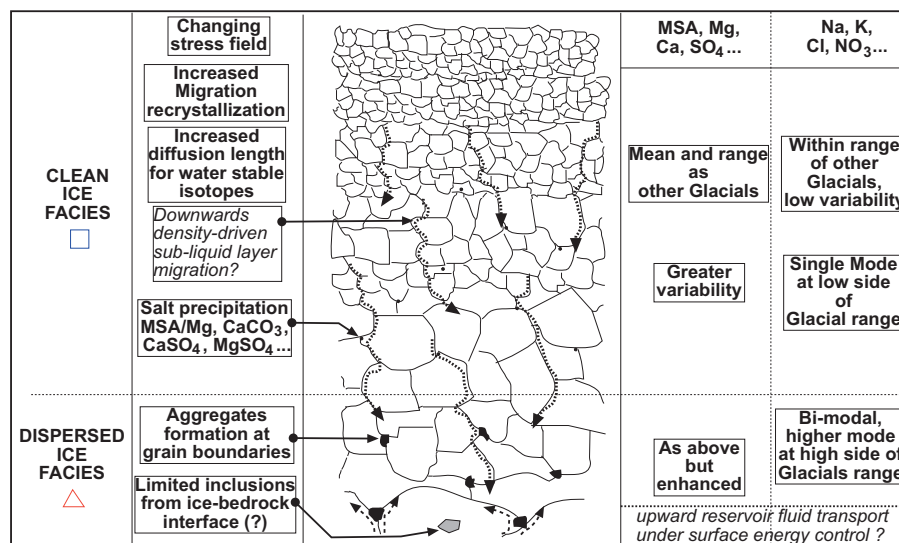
CLEAN ICE FACIES

DISPERSED ICE FACIES

Changing stress field

Increased Migration recrystallization

Increased diffusion length for water stable isotopes

Downwards density-driven sub-liquid layer migration?

Salt precipitation MSA/Mg, $CaCO_3$, $CaSO_4$, $MgSO_4$...

Aggregates formation at grain boundaries

Limited inclusions from ice-bedrock interface (?)

| MSA, Mg, Ca, $SO_4$... | Na, K, Cl, $NO_3$... |
|---|---|
| Mean and range as other Glacials | Within range of other Glacials, low variability |
| Greater variability | Single Mode at low side of Glacial range |
| As above but enhanced | Bi-modal, higher mode at high side of Glacials range |

upward reservoir fluid transport under surface energy control ?